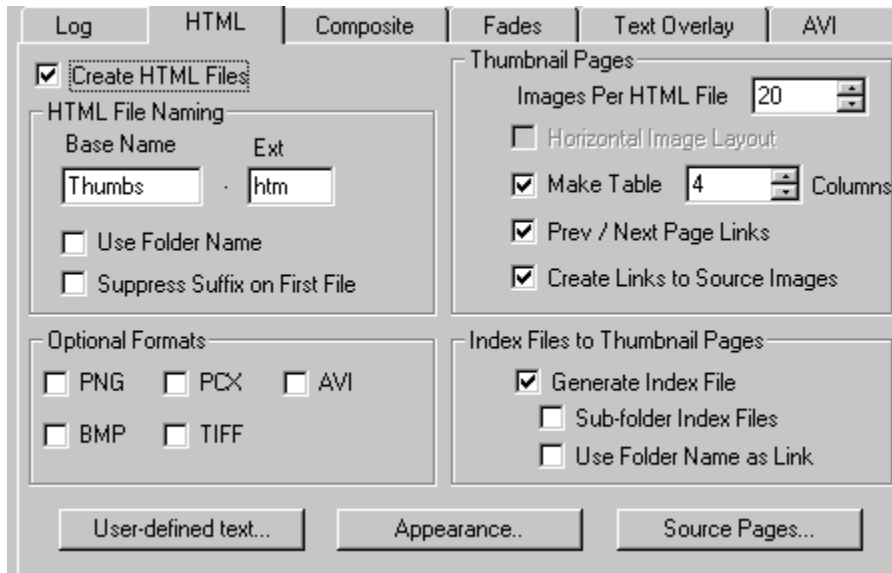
Log | HTML | Composite | Fades | Text Overlay | AVI

☑ Create HTML Files

HTML File Naming
Base Name
Ext
Thumbs . htm
☐ Use Folder Name
☐ Suppress Suffix on First File

Thumbnail Pages
Images Per HTML File 20
☐ Horizontal Image Layout
☑ Make Table 4 Columns
☑ Prev / Next Page Links
☑ Create Links to Source Images

Optional Formats
☐ PNG ☐ PCX ☐ AVI
☐ BMP ☐ TIFF

Index Files to Thumbnail Pages
☑ Generate Index File
☐ Sub-folder Index Files
☐ Use Folder Name as Link

User-defined text...
Appearance..
Source Pages...